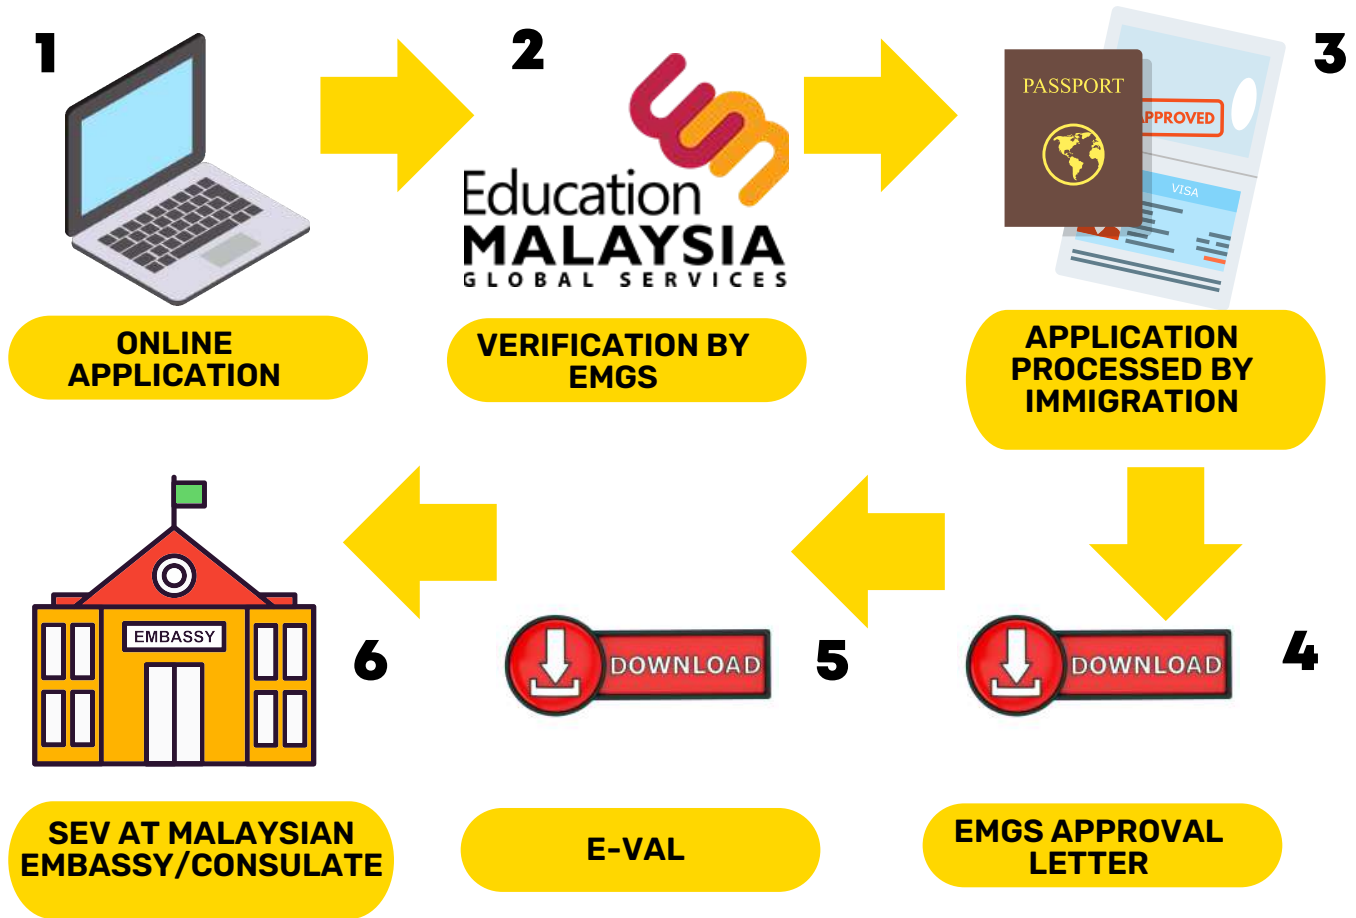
1

ONLINE APPLICATION

2

Education MALAYSIA GLOBAL SERVICES

VERIFICATION BY EMGS

PASSPORT

APPROVED

VISA

3

APPLICATION PROCESSED BY IMMIGRATION

DOWNLOAD

4

EMGS APPROVAL LETTER

DOWNLOAD

5

E-VAL

EMBASSY

6

SEV AT MALAYSIAN EMBASSY/CONSULATE